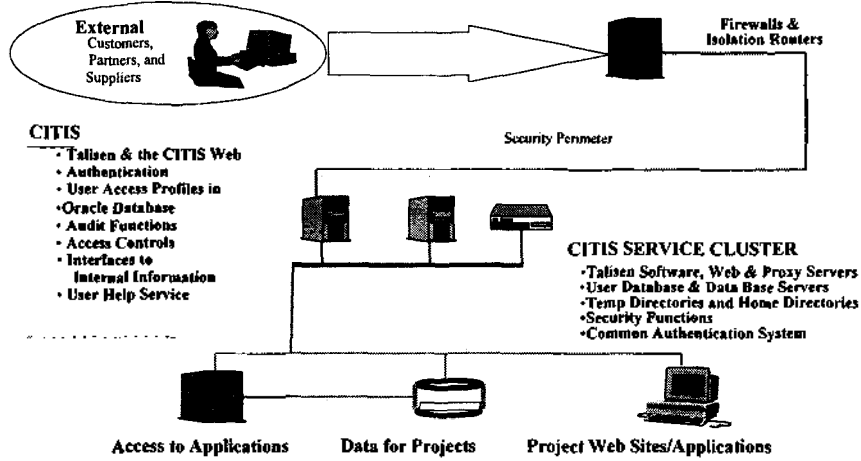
External
Customers, Partners, and Suppliers

Firewalls & Isolation Routers

CITIS
· Talisen & the CITIS Web
· Authentication
· User Access Profiles in
·Oracle Database
· Audit Functions
· Access Controls
· Interfaces to Internal Information
· User Help Service

Security Perimeter

CITIS SERVICE CLUSTER
·Talisen Software, Web & Proxy Servers
·User Database & Data Base Servers
·Temp Directories and Home Directories
·Security Functions
·Common Authentication System

Access to Applications

Data for Projects

Project Web Sites/Applications